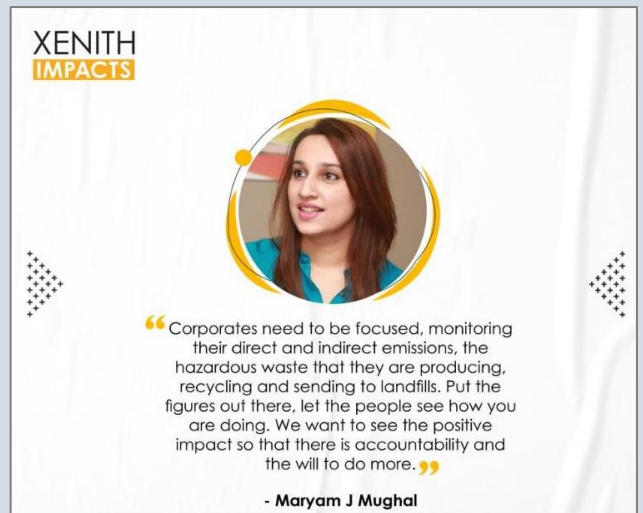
XENITH
IMPACTS

“Corporates need to be focused, monitoring their direct and indirect emissions, the hazardous waste that they are producing, recycling and sending to landfills. Put the figures out there, let the people see how you are doing. We want to see the positive impact so that there is accountability and the will to do more.”

- Maryam J Mughal